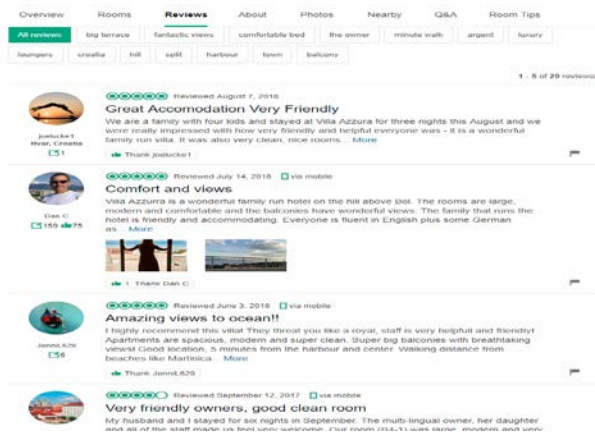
Overview Rooms Reviews About Photos Nearby Q&A Room Tips

All reviews big terrace fantastic views comfortable bed the owner minute walk argent luxury loungers croatia hill split harbour town balcony

1 - 5 of 29 reviews

joelucke1
Hvar, Croatia
1

Reviewed August 7, 2018

Great Accomodation Very Friendly

We are a family with four kids and stayed at Villa Azzura for three nights this August and we were really impressed with how very friendly and helpful everyone was - it is a wonderful family run villa. It was also very clean, nice rooms... More

Thank joelucke1

Dan C
159 75

Reviewed July 14, 2018 via mobile

Comfort and views

Villa Azzurra is a wonderful family run hotel on the hill above Bol. The rooms are large, modern and comfortable and the balconies have wonderful views. The family that runs the hotel is friendly and accommodating. Everyone is fluent in English plus some German as... More

1 Thank Dan C

JonniL629
6

Reviewed June 3, 2018 via mobile

Amazing views to ocean!!

I highly recommend this villa! They threat you like a royal, staff is very helpfull and friendly! Apartments are spacious, modern and super clean. Super big balconies with breathtaking views! Good location, 5 minutes from the harbour and center. Walking distance from beaches like Martinica... More

Thank JonniL629

Reviewed September 12, 2017 via mobile

Very friendly owners, good clean room

My husband and I stayed for six nights in September. The multi-lingual owner, her daughter and all of the staff made us feel very welcome. Our room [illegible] was large, modern and very